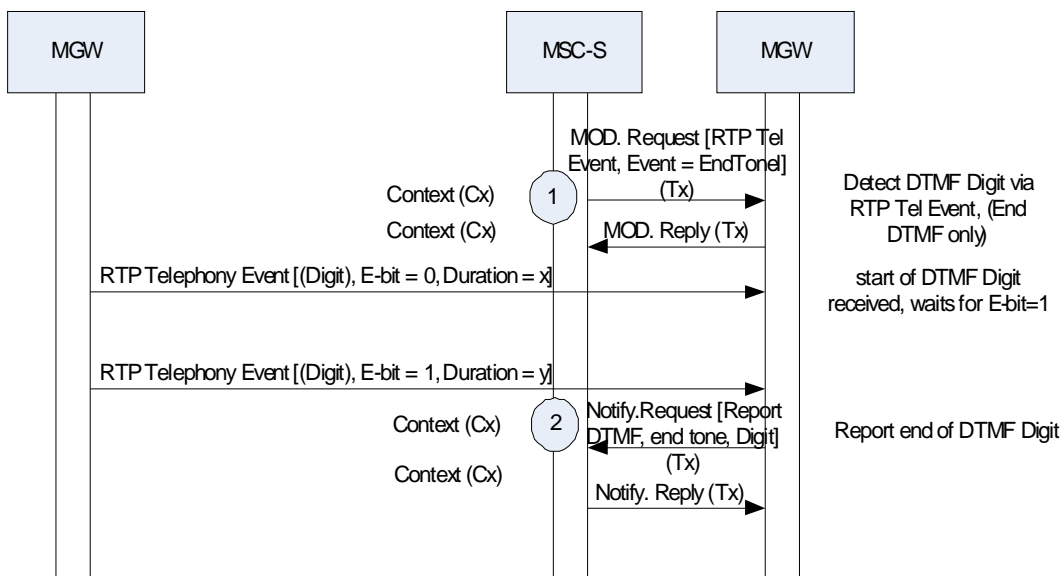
MGW

MSC-S

MGW

MOD. Request [RTP Tel Event, Event = EndTone] (Tx)

Context (Cx)

1

Detect DTMF Digit via RTP Tel Event, (End DTMF only)

Context (Cx)

MOD. Reply (Tx)

RTP Telephony Event [(Digit), E-bit = 0, Duration = x]

start of DTMF Digit received, waits for E-bit=1

RTP Telephony Event [(Digit), E-bit = 1, Duration = y]

Context (Cx)

2

Notify.Request [Report DTMF, end tone, Digit] (Tx)

Report end of DTMF Digit

Context (Cx)

Notify. Reply (Tx)